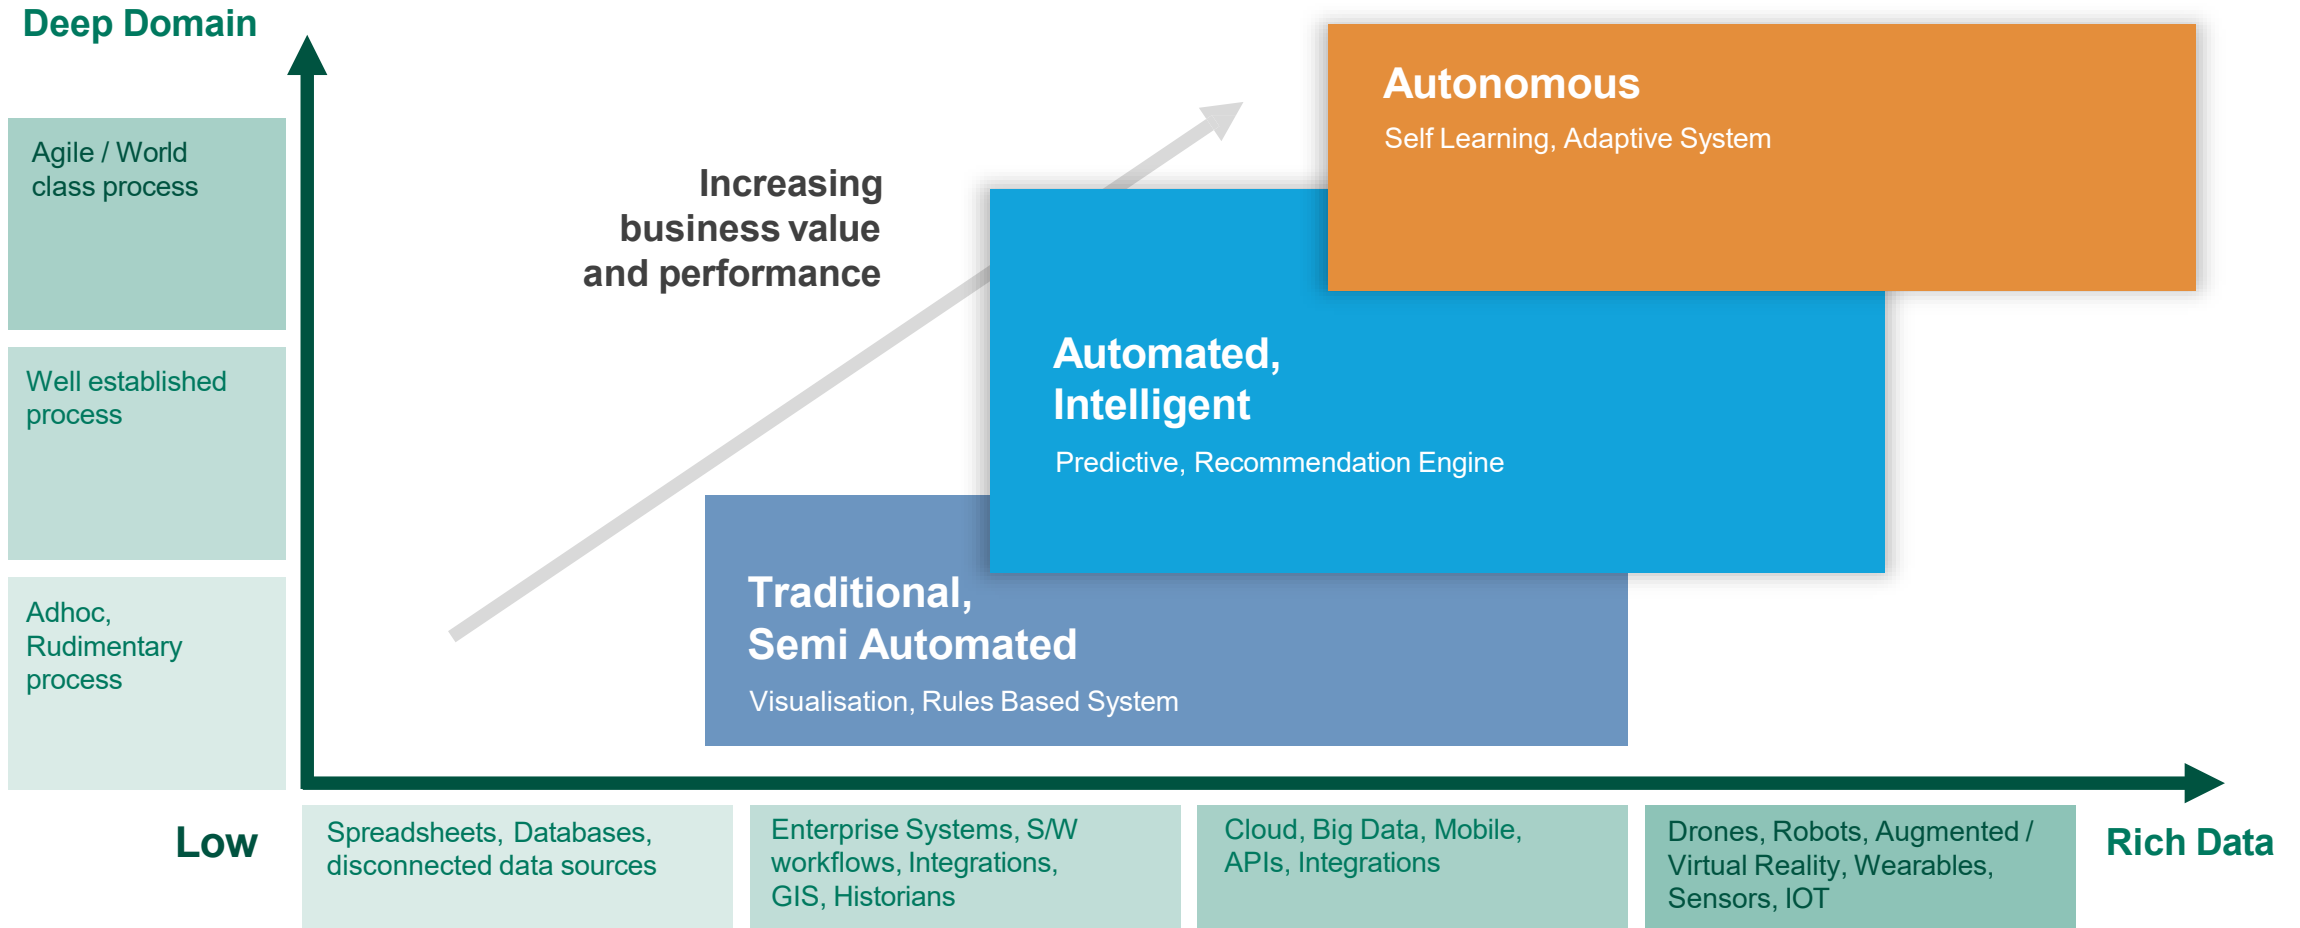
Deep Domain

Agile / World class process

Well established process

Adhoc, Rudimentary process

Increasing business value and performance

Autonomous
Self Learning, Adaptive System

Automated, Intelligent
Predictive, Recommendation Engine

Traditional, Semi Automated
Visualisation, Rules Based System

Low

Spreadsheets, Databases, disconnected data sources

Enterprise Systems, S/W workflows, Integrations, GIS, Historians

Cloud, Big Data, Mobile, APIs, Integrations

Drones, Robots, Augmented / Virtual Reality, Wearables, Sensors, IOT

Rich Data